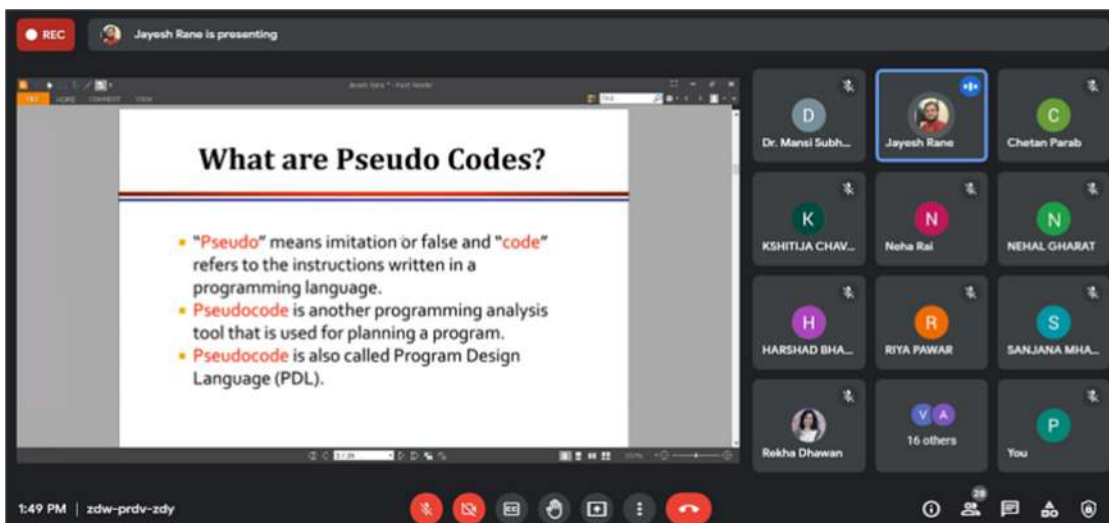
REC

Jayesh Rane is presenting

What are Pseudo Codes?

• "Pseudo" means imitation or false and "code" refers to the instructions written in a programming language.
• Pseudocode is another programming analysis tool that is used for planning a program.
• Pseudocode is also called Program Design Language (PDL).

D
Dr. Mansi Subh...

Jayesh Rane

C
Chetan Parab

K
KSHITIJA CHAV...

N
Neha Rai

N
NEHAL GHARAT

H
HARSHAD BHA...

R
RIYA PAWAR

S
SANJANA MHA...

Rekha Dhawan

V A
16 others

P
You

1:49 PM | zdw-prdv-zdy

28